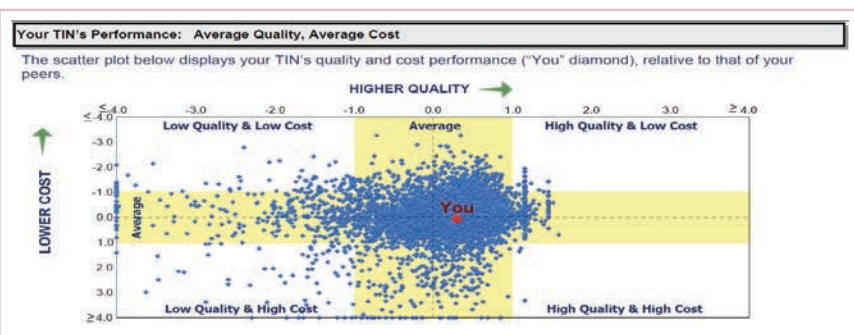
Your TIN's Performance: Average Quality, Average Cost

The scatter plot below displays your TIN's quality and cost performance ("You" diamond), relative to that of your peers.

HIGHER QUALITY

LOWER COST

$\leq$-4.0 -3.0 -2.0 -1.0 0.0 1.0 2.0 3.0 $\geq$4.0

$\leq$-4.0 -3.0 -2.0 -1.0 0.0 1.0 2.0 3.0 $\geq$4.0

Low Quality & Low Cost

Average

High Quality & Low Cost

Average

You

Low Quality & High Cost

High Quality & High Cost